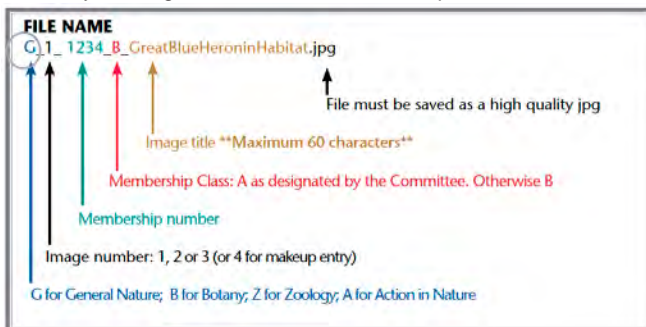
FILE NAME

G_1_ 1234_B_GreatBlueHeroninHabitat.jpg

File must be saved as a high quality jpg

Image title **Maximum 60 characters**

Membership Class: A as designated by the Committee. Otherwise B

Membership number

Image number: 1, 2 or 3 (or 4 for makeup entry)

G for General Nature; B for Botany; Z for Zoology; A for Action in Nature